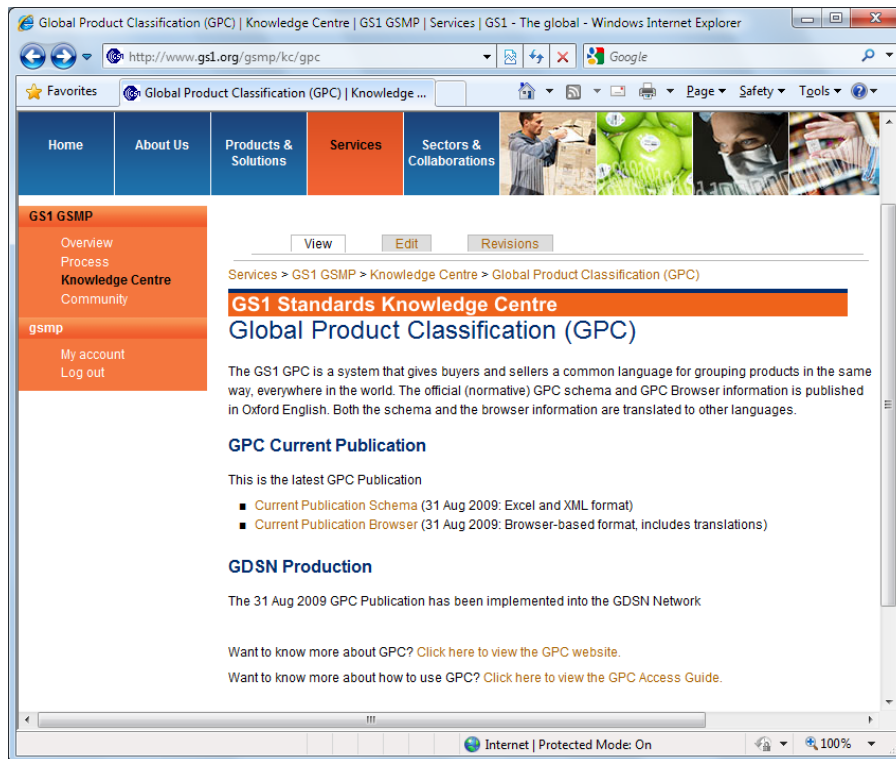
Global Product Classification (GPC) | Knowledge Centre | GS1 GSMP | Services | GS1 - The global - Windows Internet Explorer

http://www.gs1.org/gsmp/kc/gpc

Google

Favorites

Global Product Classification (GPC) | Knowledge ...

Page ▾ Safety ▾ Tools ▾

Home

About Us

Products & Solutions

Services

Sectors & Collaborations

GS1 GSMP

Overview

Process

Knowledge Centre

Community

gsmp

My account

Log out

View

Edit

Revisions

Services > GS1 GSMP > Knowledge Centre > Global Product Classification (GPC)

GS1 Standards Knowledge Centre

Global Product Classification (GPC)

The GS1 GPC is a system that gives buyers and sellers a common language for grouping products in the same way, everywhere in the world. The official (normative) GPC schema and GPC Browser information is published in Oxford English. Both the schema and the browser information are translated to other languages.

GPC Current Publication

This is the latest GPC Publication

- Current Publication Schema (31 Aug 2009: Excel and XML format)
- Current Publication Browser (31 Aug 2009: Browser-based format, includes translations)

GDSN Production

The 31 Aug 2009 GPC Publication has been implemented into the GDSN Network

Want to know more about GPC? Click here to view the GPC website.

Want to know more about how to use GPC? Click here to view the GPC Access Guide.

Internet | Protected Mode: On

100%